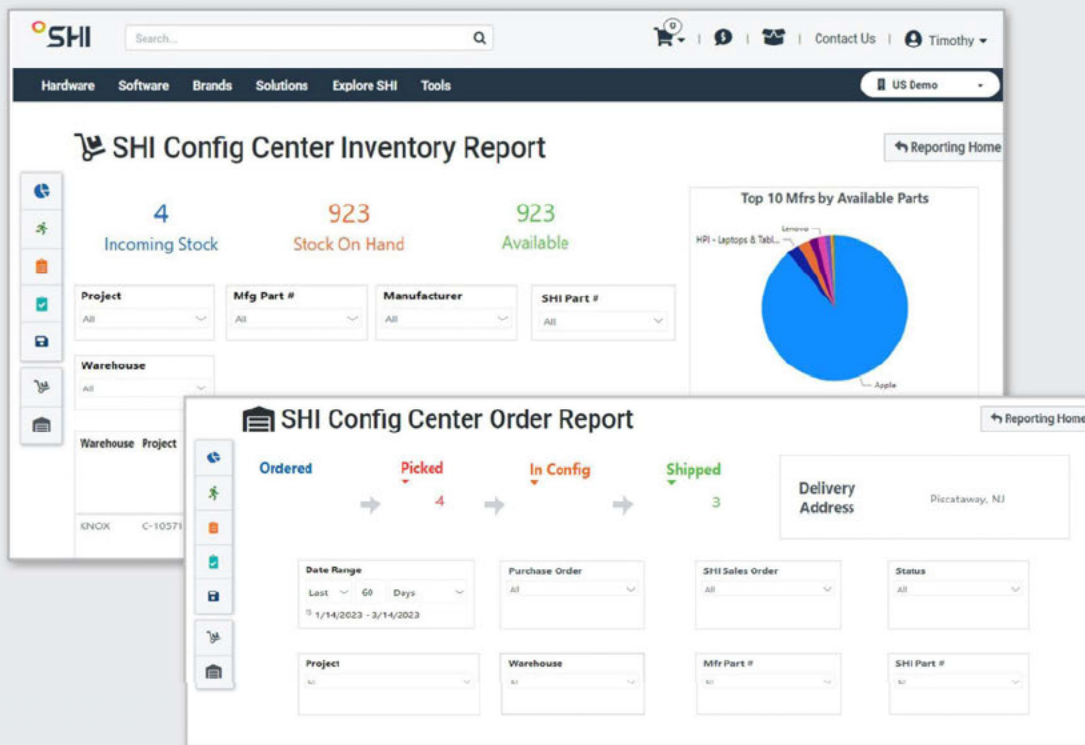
SHI

Search...

Contact Us | Timothy

Hardware Software Brands Solutions Explore SHI Tools

US Demo

SHI Config Center Inventory Report

Reporting Home

4
Incoming Stock

923
Stock On Hand

923
Available

Top 10 Mfrs by Available Parts

Lenovo

HPI - Laptops & Tabl...

Apple

Project
All

Mfg Part #
All

Manufacturer
All

SHI Part #
All

Warehouse
All

Warehouse Project

KNOX C-10571

SHI Config Center Order Report

Reporting Home

Ordered

Picked
4

In Config

Shipped
3

Delivery Address

Piscataway, NJ

Date Range
Last 60 Days
1/14/2023 - 3/14/2023

Purchase Order
All

SHI Sales Order
All

Status
All

Project
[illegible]

Warehouse
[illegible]

Mfr Part #
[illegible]

SHI Part #
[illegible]